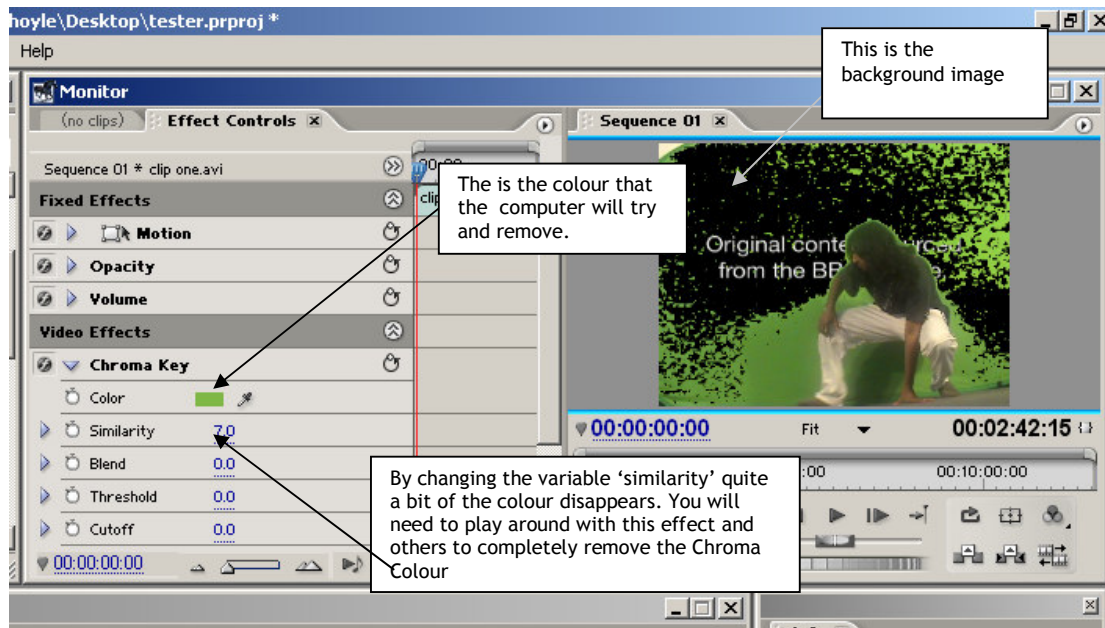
hoyle\Desktop\tester.prproj *

Help

Monitor

(no clips) Effect Controls

Sequence 01

Sequence 01 * clip one.avi

00:00

Fixed Effects

clip

Motion

Opacity

Volume

Video Effects

Chroma Key

Color

Similarity 7.0

Blend 0.0

Threshold 0.0

Cutoff 0.0

00:00:00:00

This is the background image

The is the colour that the computer will try and remove.

Original conte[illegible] from the BB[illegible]

00:00:00:00 Fit 00:02:42:15

:00 00:10:00:00

By changing the variable 'similarity' quite a bit of the colour disappears. You will need to play around with this effect and others to completely remove the Chroma Colour